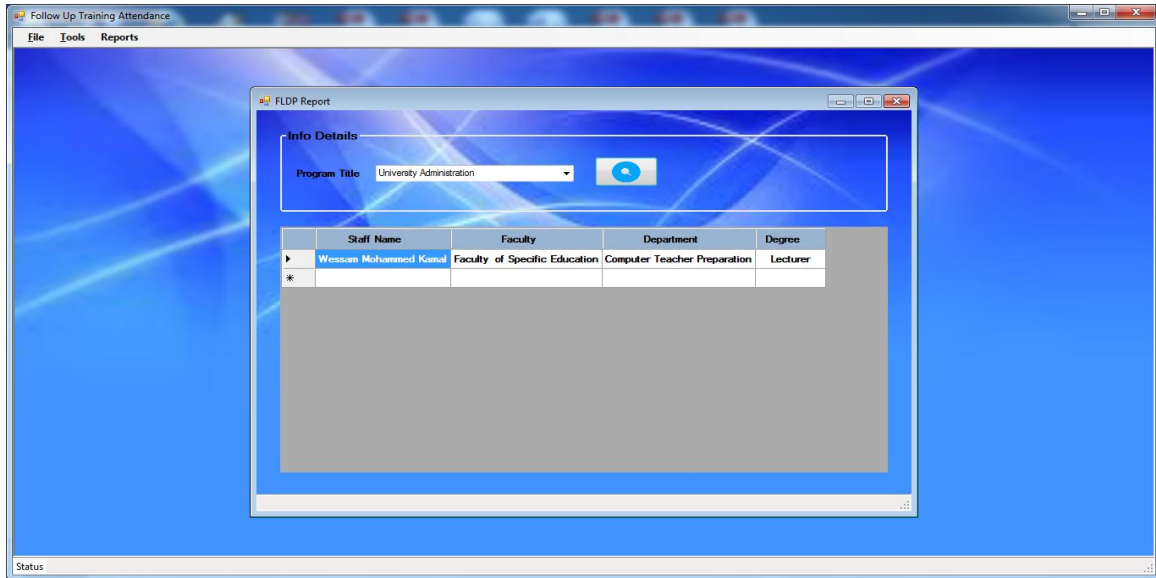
Follow Up Training Attendance

File Tools Reports

FLDP Report

Info Details

Program Title University Administration

| | Staff Name | Faculty | Department | Degree |
|---|---|---|---|---|
| ▸ | Wessam Mohammed Kamal | Faculty of Specific Education | Computer Teacher Preparation | Lecturer |
| * | | | | |

Status